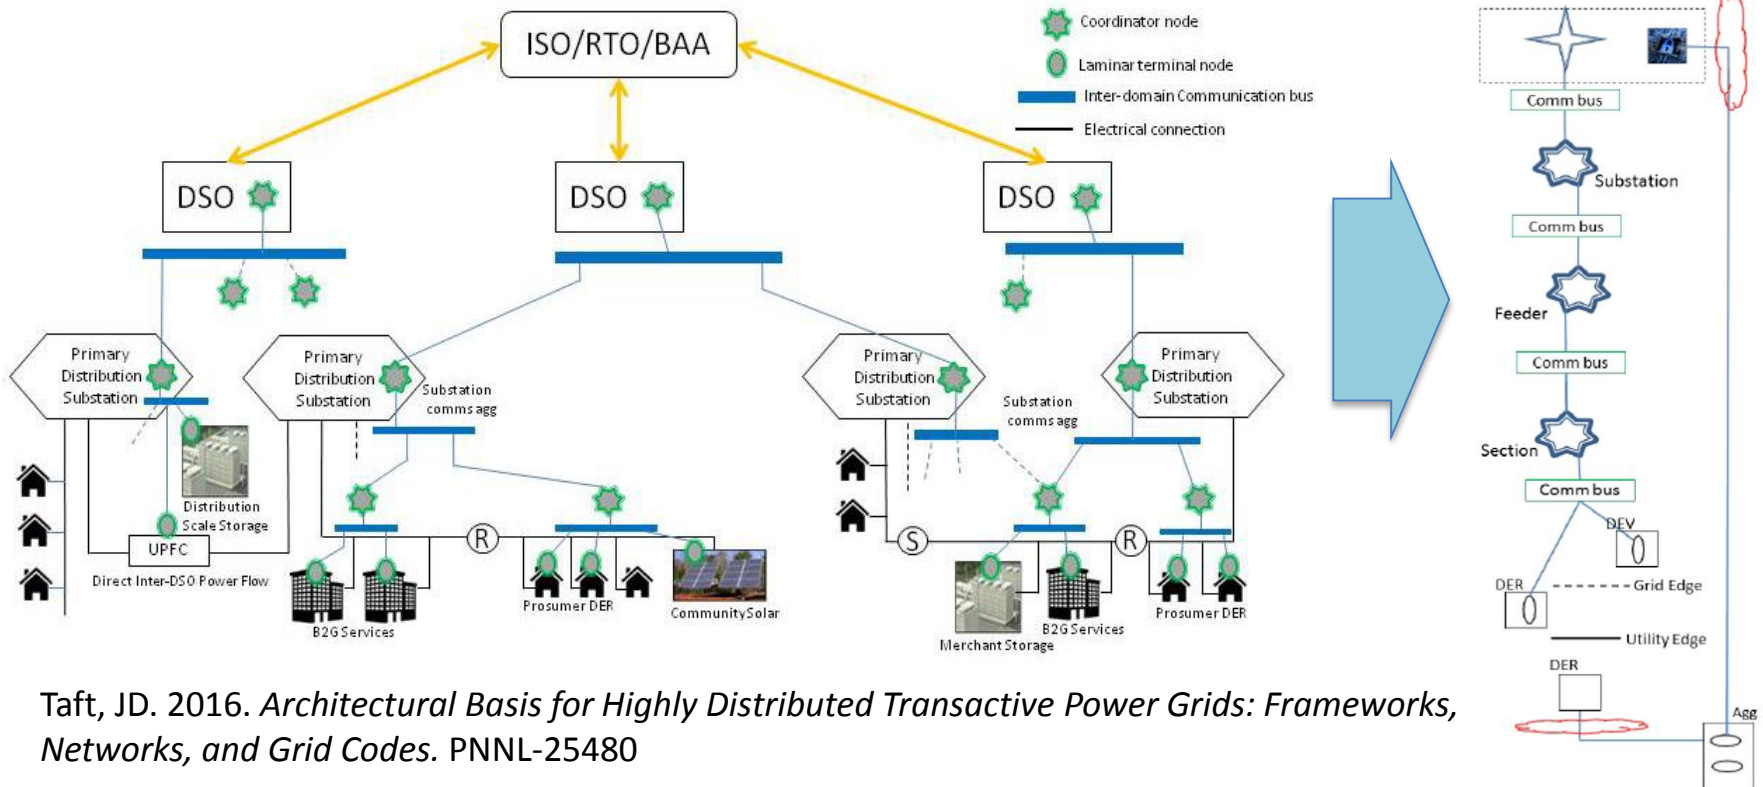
ISO/RTO/BAA

Coordinator node
Laminar terminal node
Inter-domain Communication bus
Electrical connection

DSO
DSO
DSO

Primary Distribution Substation
Distribution Scale Storage
UPFC
Direct Inter-DSO Power Flow

Primary Distribution Substation
Substation comms agg
R
B2G Services
Prosumer DER
Community Solar

Primary Distribution Substation
Substation comms agg
S
Merchant Storage
B2G Services

Primary Distribution Substation
R
Prosumer DER

Comm bus
Substation
Comm bus
Feeder
Comm bus
Section
Comm bus
DEV
DER
Grid Edge
Utility Edge
DER
Agg

Taft, JD. 2016. *Architectural Basis for Highly Distributed Transactive Power Grids: Frameworks, Networks, and Grid Codes.* PNNL-25480